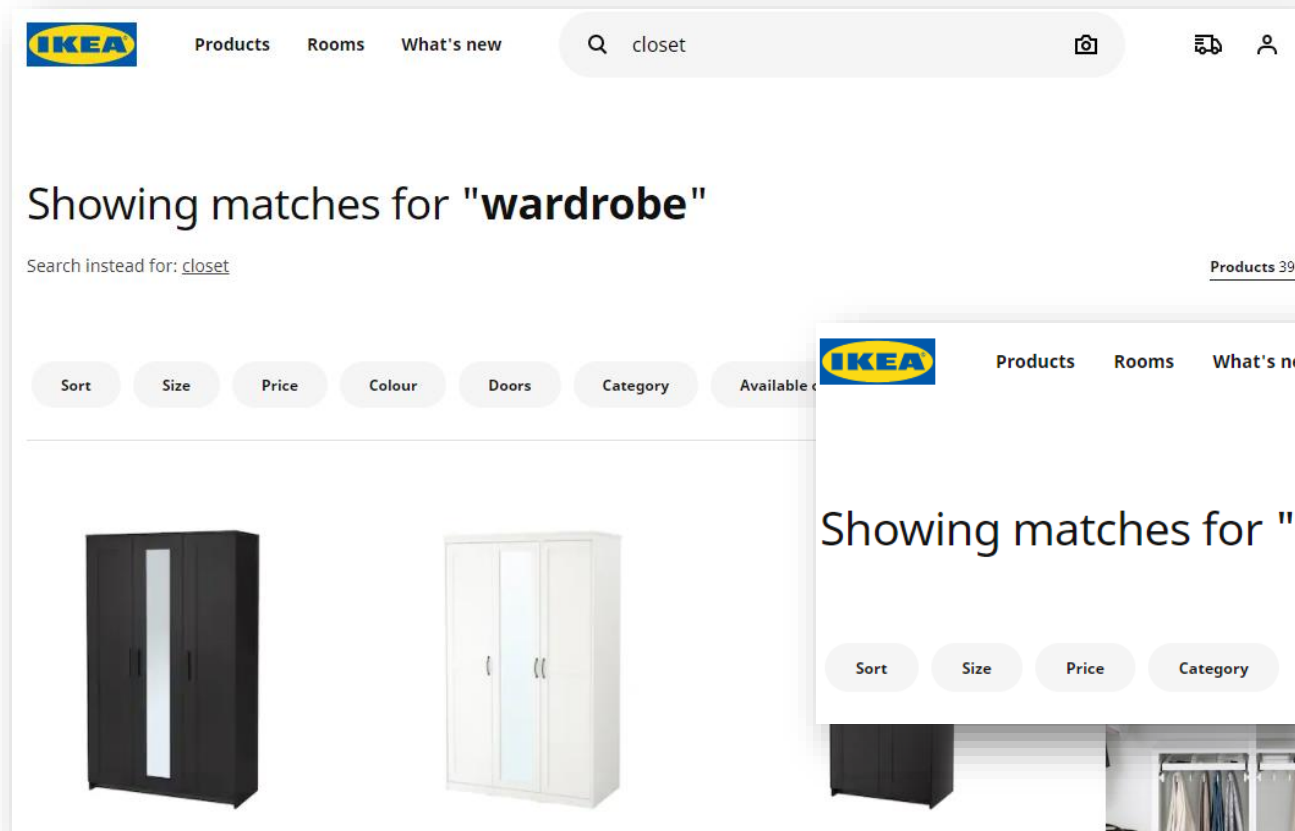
IKEA

Products Rooms What's new

closet

Showing matches for "wardrobe"

Search instead for: closet

Products 39

Sort Size Price Colour Doors Category Available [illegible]

IKEA

Products Rooms What's ne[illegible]

Showing matches for "

Sort Size Price Category